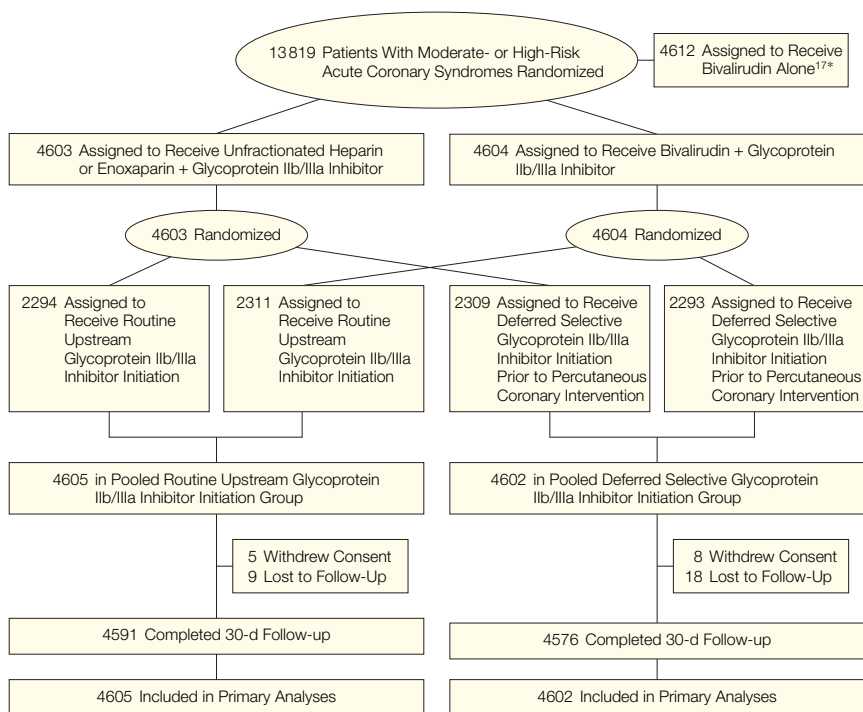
13 819 Patients With Moderate- or High-Risk Acute Coronary Syndromes Randomized

4612 Assigned to Receive Bivalirudin Alone$^{17*}$

4603 Assigned to Receive Unfractionated Heparin or Enoxaparin + Glycoprotein IIb/IIIa Inhibitor

4604 Assigned to Receive Bivalirudin + Glycoprotein IIb/IIIa Inhibitor

4603 Randomized

4604 Randomized

2294 Assigned to Receive Routine Upstream Glycoprotein IIb/IIIa Inhibitor Initiation

2311 Assigned to Receive Routine Upstream Glycoprotein IIb/IIIa Inhibitor Initiation

2309 Assigned to Receive Deferred Selective Glycoprotein IIb/IIIa Inhibitor Initiation Prior to Percutaneous Coronary Intervention

2293 Assigned to Receive Deferred Selective Glycoprotein IIb/IIIa Inhibitor Initiation Prior to Percutaneous Coronary Intervention

4605 in Pooled Routine Upstream Glycoprotein IIb/IIIa Inhibitor Initiation Group

4602 in Pooled Deferred Selective Glycoprotein IIb/IIIa Inhibitor Initiation Group

5 Withdrew Consent
9 Lost to Follow-Up

8 Withdrew Consent
18 Lost to Follow-Up

4591 Completed 30-d Follow-up

4576 Completed 30-d Follow-up

4605 Included in Primary Analyses

4602 Included in Primary Analyses